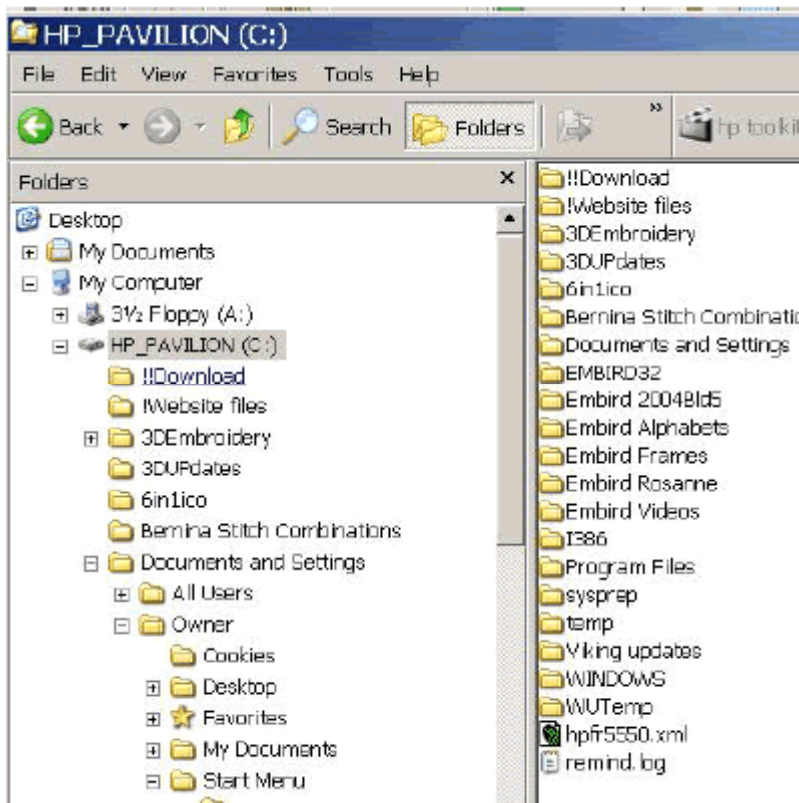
HP_PAVILION (C:)

File Edit View Favorites Tools Help

Back Search Folders hp tooki

Folders ×

Desktop
My Documents
My Computer
3½ Floppy (A:)
HP_PAVILION (C:)
!!Download
!Website files
3DEmbroidery
3DUPdates
6in1ico
Bernina Stitch Combinations
Documents and Settings
All Users
Owner
Cookies
Desktop
Favorites
My Documents
Start Menu

!!Download
!Website files
3DEmbroidery
3DUPdates
6in1ico
Bernina Stitch Combinatio
Documents and Settings
EMBIRD32
Embird 2004Bld5
Embird Alphabets
Embird Frames
Embird Rosanne
Embird Videos
I386
Program Files
sysprep
temp
Viking updates
WINDOWS
WUTemp
hpfr5550.xml
remind.log